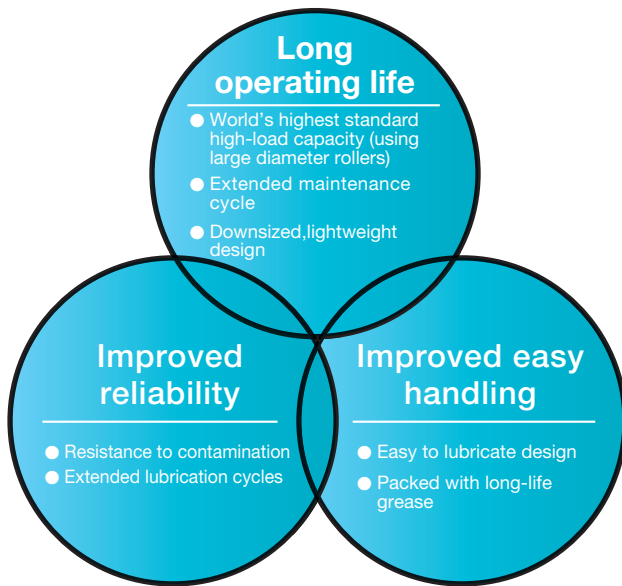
Long operating life

● World's highest standard high-load capacity (using large diameter rollers)
● Extended maintenance cycle
● Downsized,lightweight design

Improved reliability

● Resistance to contamination
● Extended lubrication cycles

Improved easy handling

● Easy to lubricate design
● Packed with long-life grease